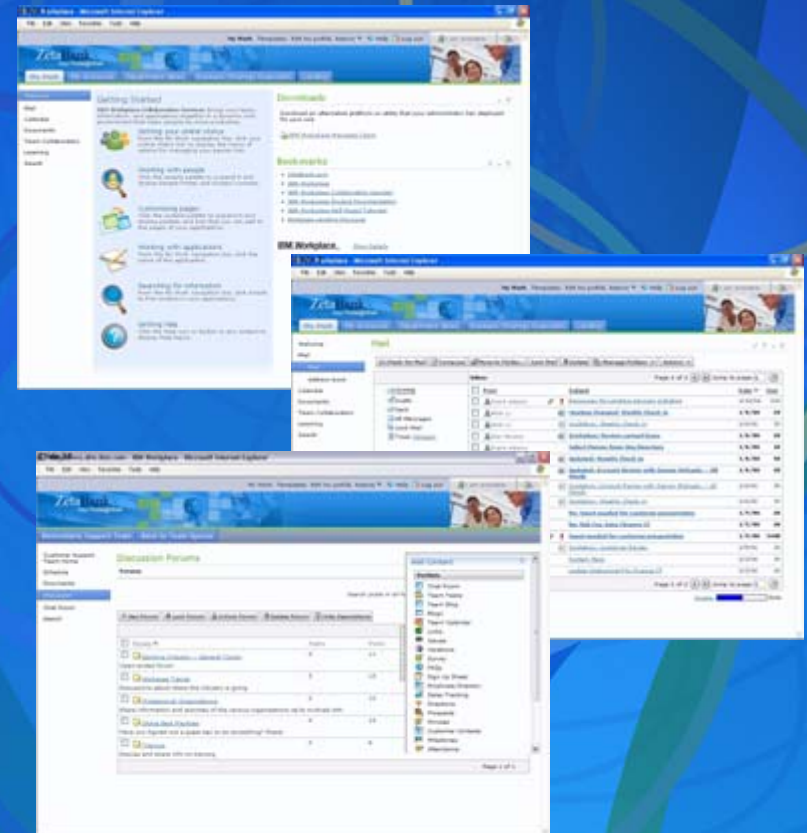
Workplace - Microsoft Internet Explorer

ZetaBank

Getting Started

Setting your online status

Working with people

Customizing pages

Working with applications

Searching for information

Getting Help

Downloads

Bookmarks

IBM Workplace

Workplace - Microsoft Internet Explorer

ZetaBank

Welcome

Mail

Calendar

Documents

Team Collaboration

Learning

Search

Mail

Inbox

From

Subject

Date

Size

IBM Workplace - Microsoft Internet Explorer

ZetaBank

Customer Support Team Home

Discussion Forums

Forums

Add Content

Chat Room

Team Pages

Team Blog

Blogs

Team Calendar

Links

Issues

Handbook

Survey

FAQs

Sign Up Sheet

Employee Directory

Sales Tracking

Discussions

Prospects

Process

Customer Contacts

Milestones

Attendance